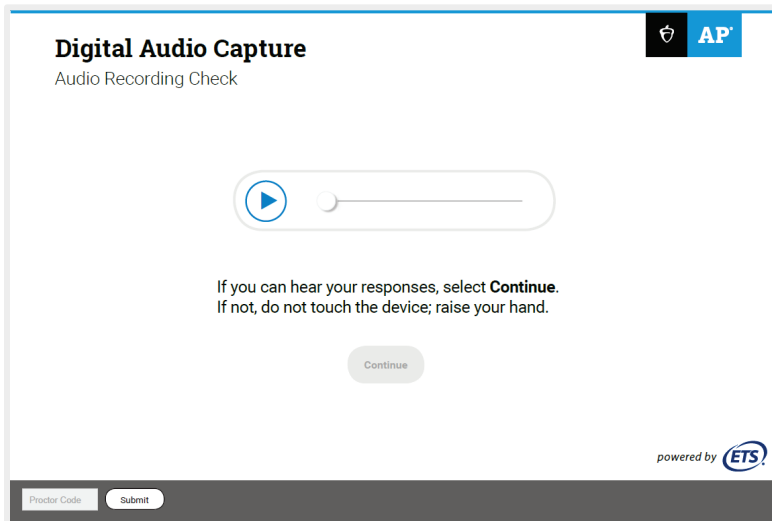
Digital Audio Capture
Audio Recording Check

AP®

If you can hear your responses, select **Continue**.
If not, do not touch the device; raise your hand.

Continue

powered by ETS®

Proctor Code
Submit